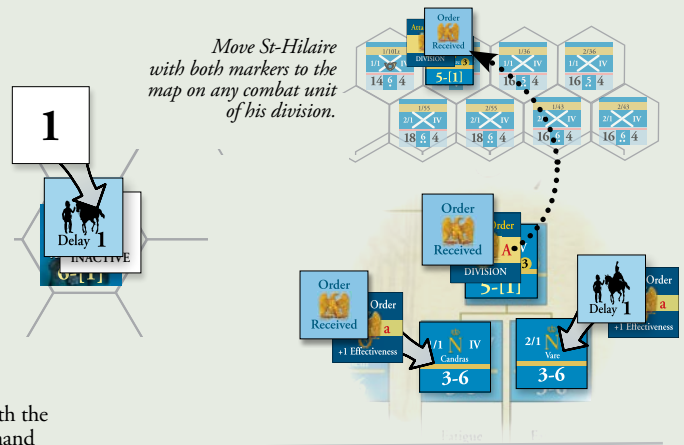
Move St-Hilaire with both markers to the map on any combat unit of his division.

1

Delay 1

INACTIVE

6-[1]

Order Received

Arra

DIVISION

5-[1]

3

1/10Lt

1/1

14 6 4

1/36

1/1 IV

16 5 4

2/36

1/1 IV

16 5 4

1/55

2/1 IV

18 6 4

2/55

2/1 IV

18 6 4

1/43

2/1 IV

16 6 4

2/43

2/1 IV

16 6 4

Order Received

Order

A

3

DIVISION

5-[1]

Order Received

Order

a

+1 Effectiveness

1/1 N IV

Candras

3-6

2/1 N

Vare

3-6

Delay 1

Order

a

+1 Effectiveness

th the
hand

Laigue